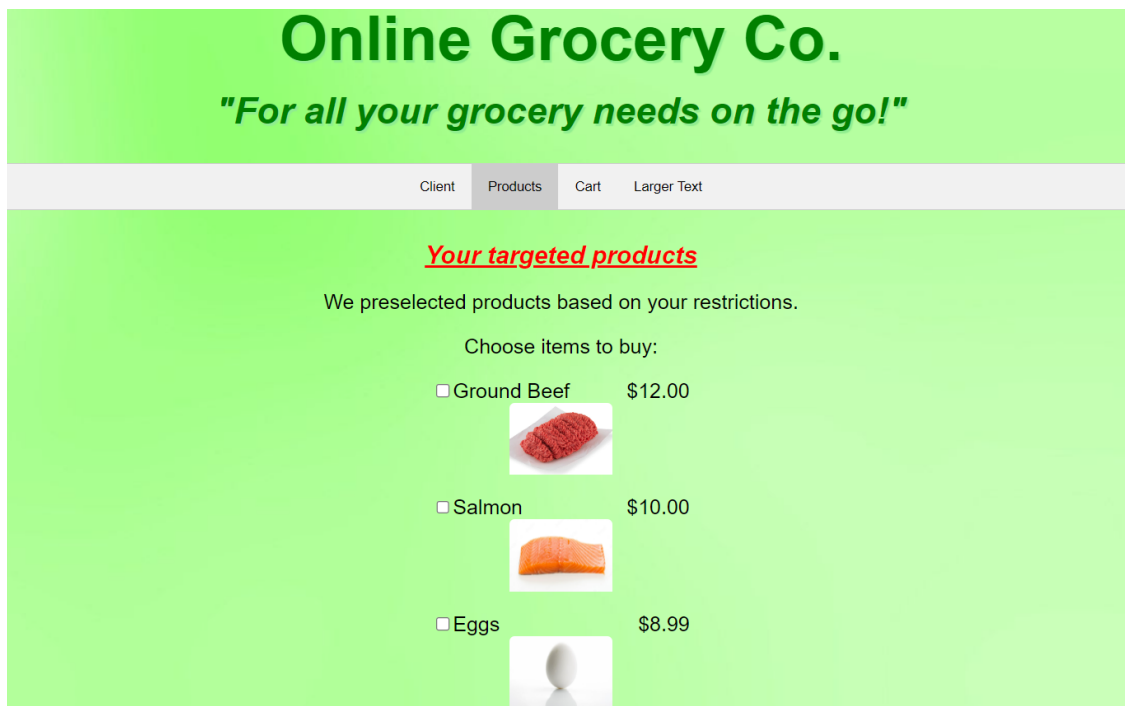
Online Grocery Co.

"For all your grocery needs on the go!"

Client Products Cart Larger Text

Your targeted products

We preselected products based on your restrictions.

Choose items to buy:

Ground Beef $12.00

Salmon $10.00

Eggs $8.99